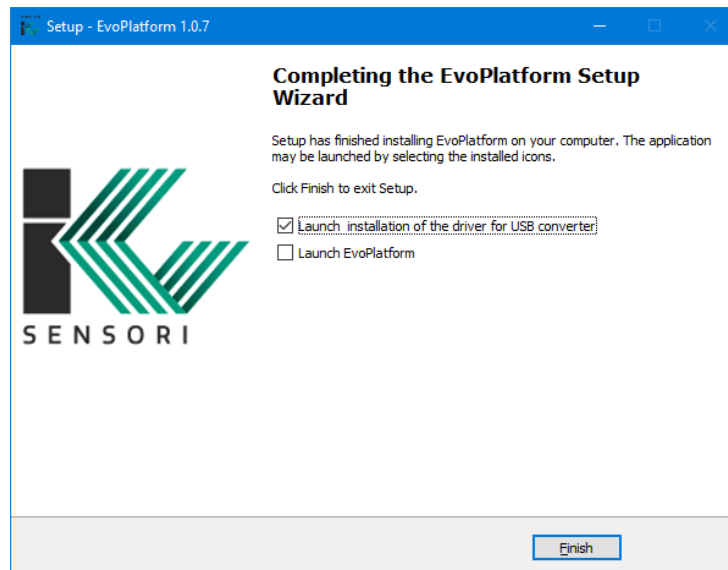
Setup - EvoPlatform 1.0.7

SENSORI

Completing the EvoPlatform Setup Wizard

Setup has finished installing EvoPlatform on your computer. The application may be launched by selecting the installed icons.

Click Finish to exit Setup.

Launch installation of the driver for USB converter

Launch EvoPlatform

Finish